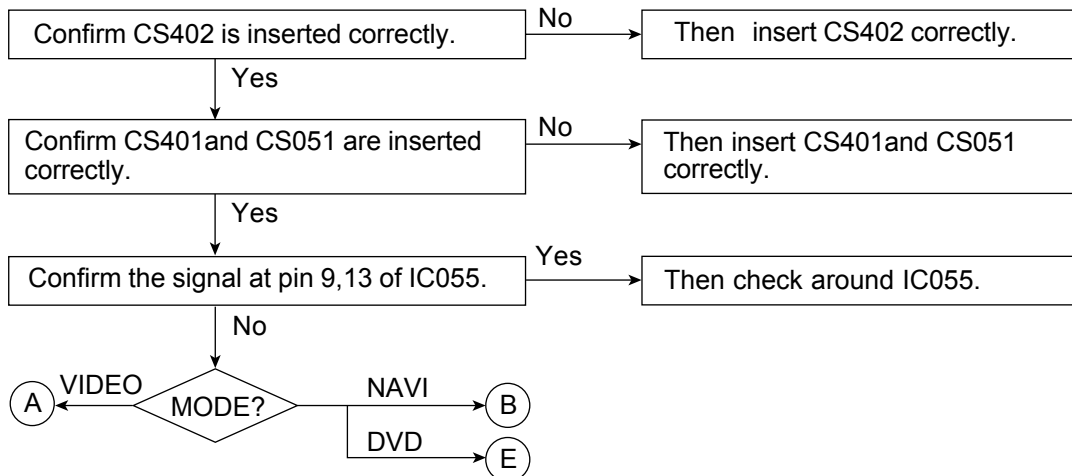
Confirm CS402 is inserted correctly.

No

Then insert CS402 correctly.

Yes

Confirm CS401and CS051 are inserted correctly.

No

Then insert CS401and CS051 correctly.

Yes

Confirm the signal at pin 9,13 of IC055.

Yes

Then check around IC055.

No

A

VIDEO

MODE?

NAVI

B

DVD

E